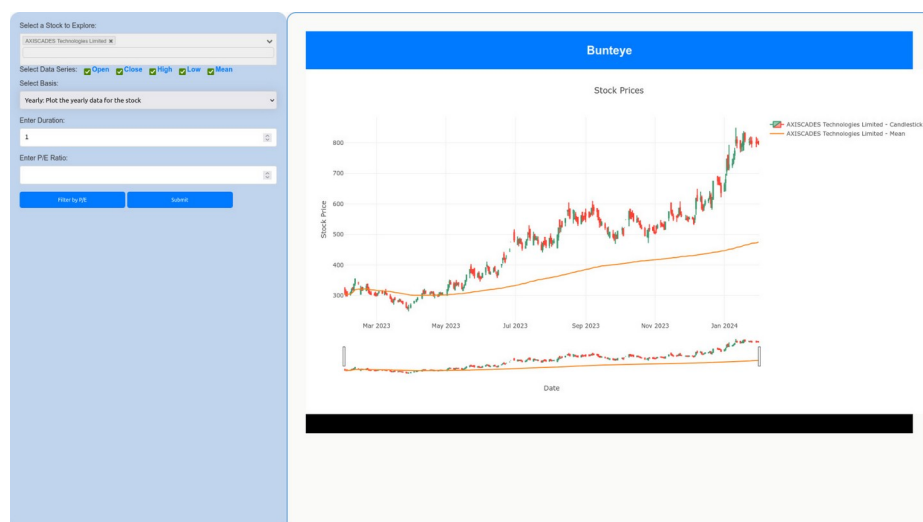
Select a Stock to Explore:

AXISCADES Technologies Limited ×

Select Data Series: Open Close High Low Mean

Select Basis:

Yearly: Plot the yearly data for the stock

Enter Duration:

1

Enter P/E Ratio:

Filter by P/E

Submit

Bunteye

Stock Prices

AXISCADES Technologies Limited - Candlestick
AXISCADES Technologies Limited - Mean

Stock Price

800
700
600
500
400
300

Mar 2023
May 2023
Jul 2023
Sep 2023
Nov 2023
Jan 2024

Date